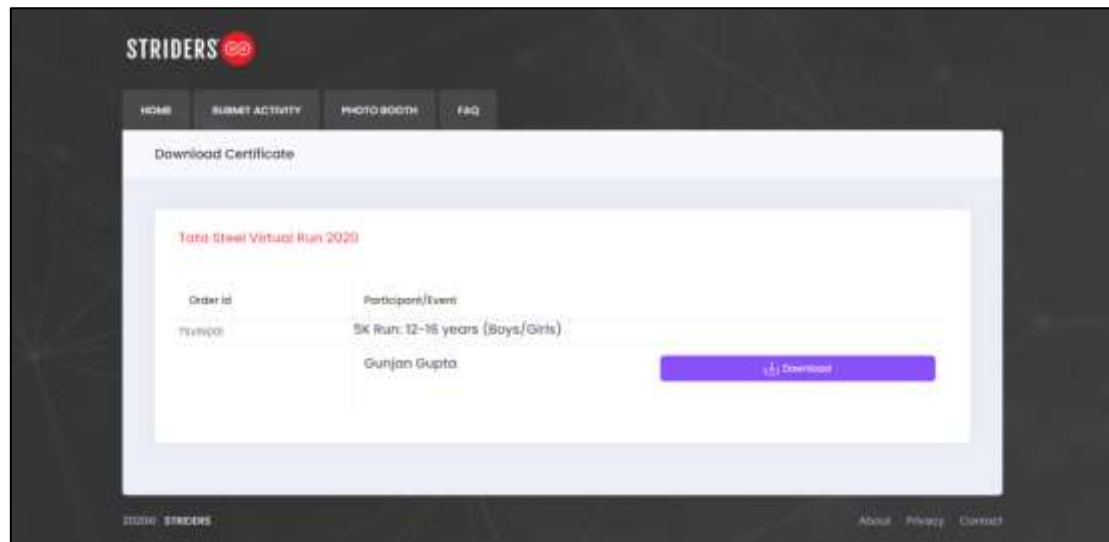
STRIDERS

HOME SUBMIT ACTIVITY PHOTO BOOTH FAQ

Download Certificate

Tata Steel Virtual Run 2020

| Order Id | Participant/Event |
|---|---|
| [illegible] | 5K Run: 12-16 years (Boys/Girls) |
| | Gunjan Gupta |

Download

2020© STRIDERS

About Privacy Contact